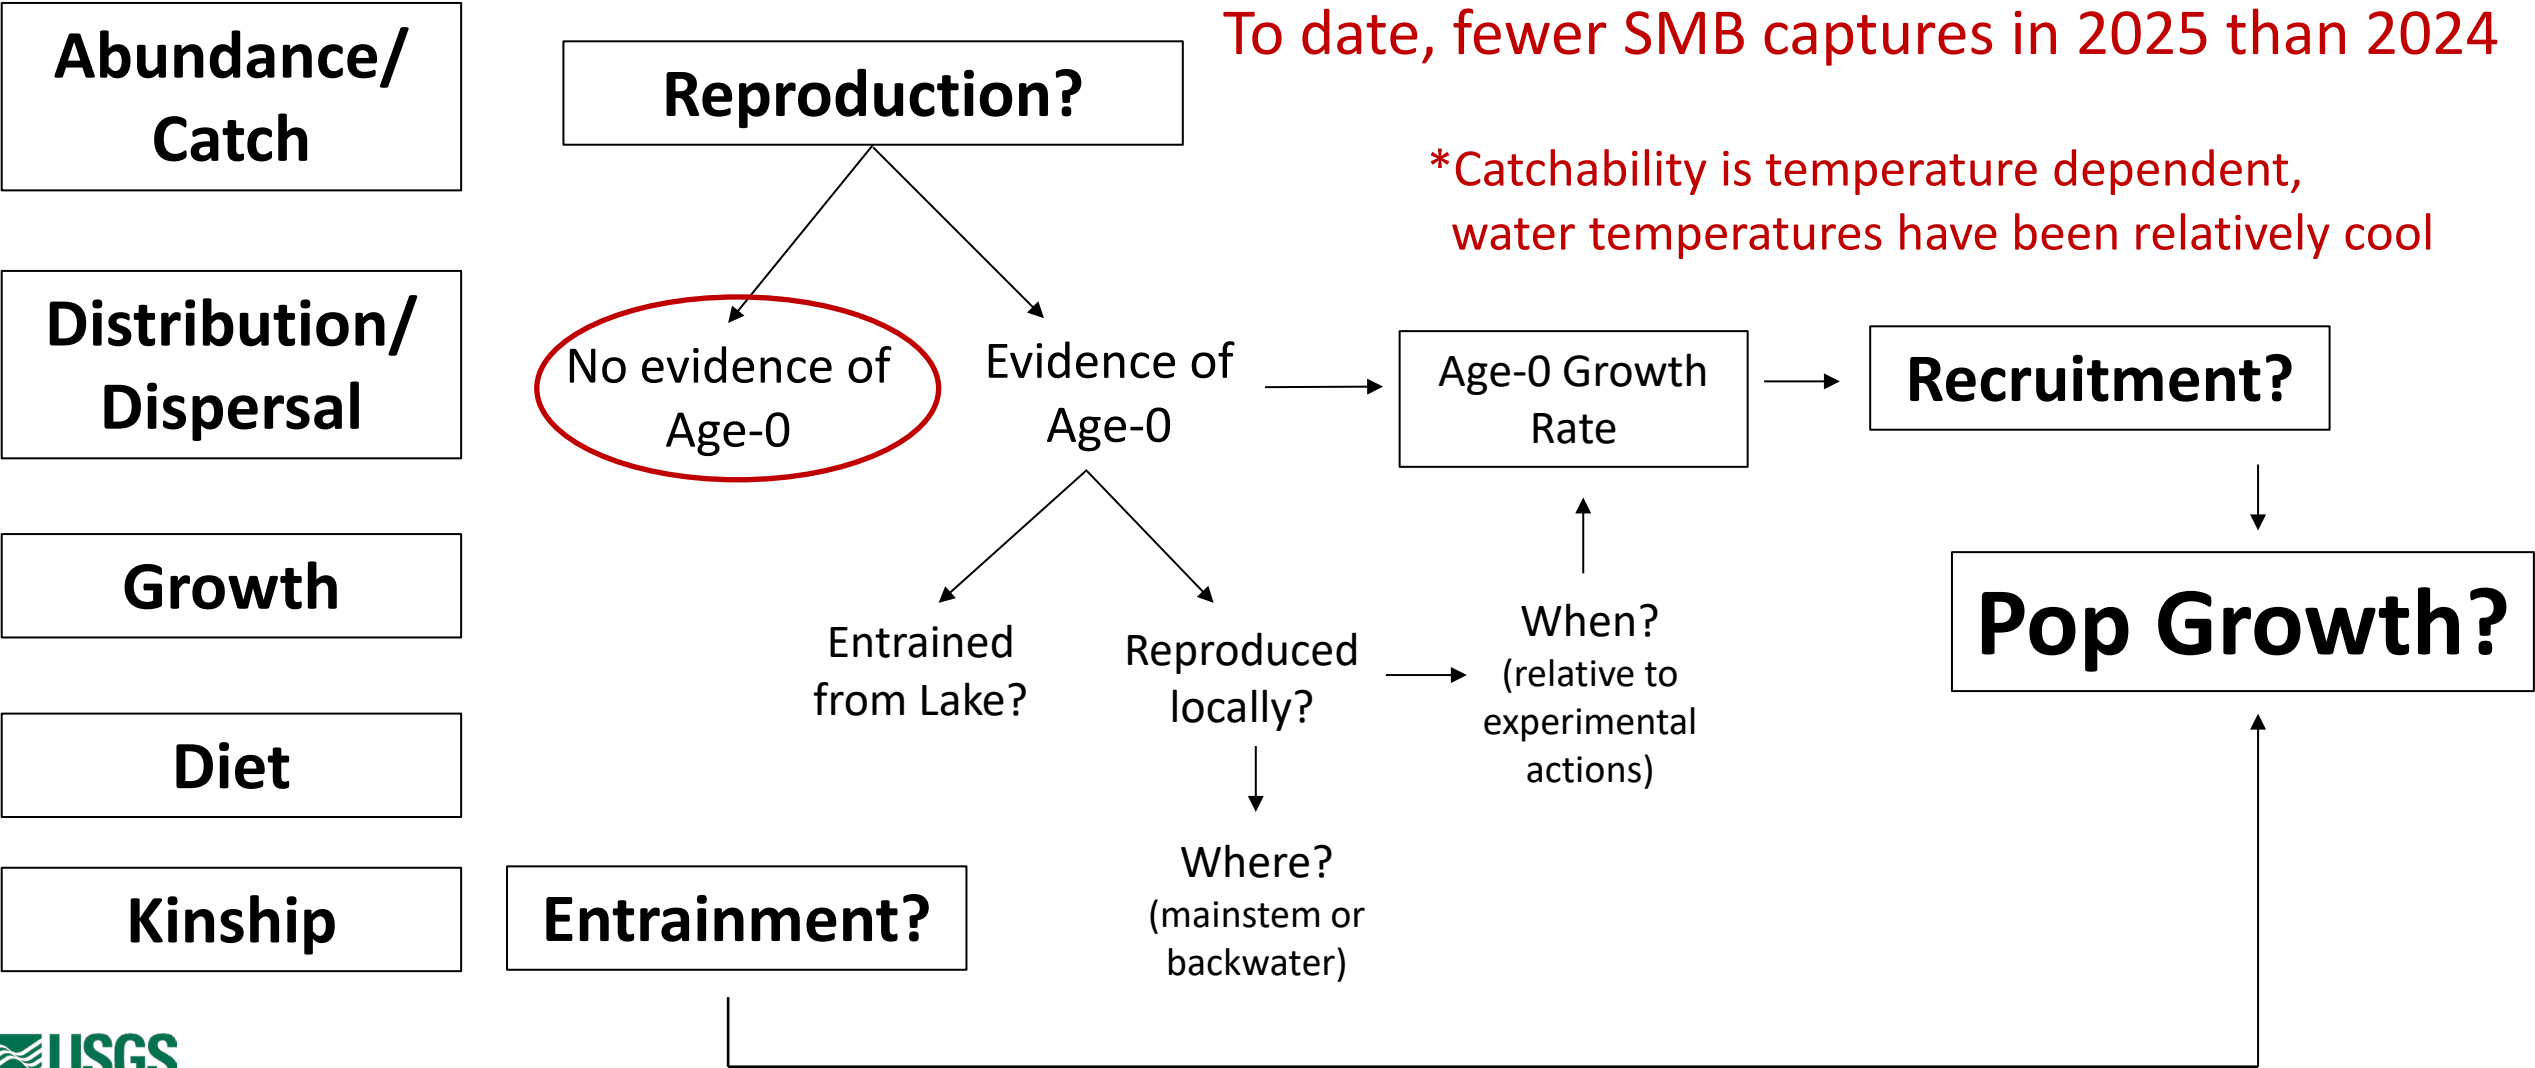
Abundance/ Catch

Distribution/ Dispersal

Growth

Diet

Kinship

Reproduction?

To date, fewer SMB captures in 2025 than 2024

*Catchability is temperature dependent, water temperatures have been relatively cool

No evidence of Age-0

Evidence of Age-0

Age-0 Growth Rate

Recruitment?

Entrained from Lake?

Reproduced locally?

When? (relative to experimental actions)

Pop Growth?

Where? (mainstem or backwater)

Entrainment?

USGS